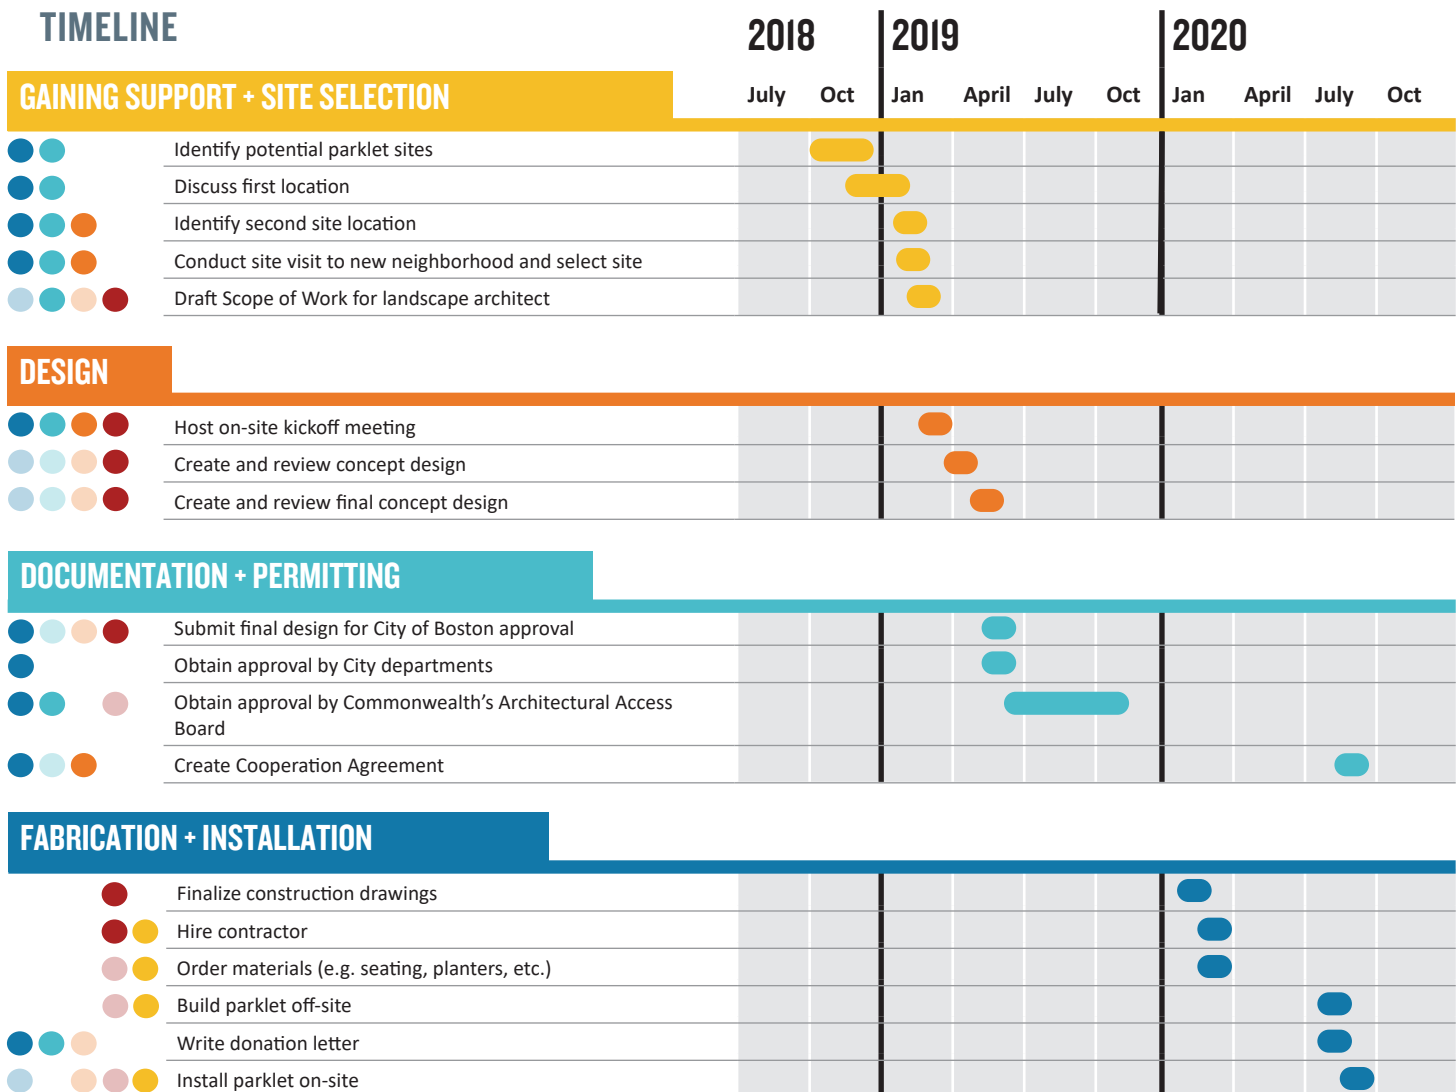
TIMELINE

2018 2019 2020

July Oct Jan April July Oct Jan April July Oct

GAINING SUPPORT + SITE SELECTION

Identify potential parklet sites
Discuss first location
Identify second site location
Conduct site visit to new neighborhood and select site
Draft Scope of Work for landscape architect

DESIGN

Host on-site kickoff meeting
Create and review concept design
Create and review final concept design

DOCUMENTATION + PERMITTING

Submit final design for City of Boston approval
Obtain approval by City departments
Obtain approval by Commonwealth's Architectural Access Board
Create Cooperation Agreement

FABRICATION + INSTALLATION

Finalize construction drawings
Hire contractor
Order materials (e.g. seating, planters, etc.)
Build parklet off-site
Write donation letter
Install parklet on-site